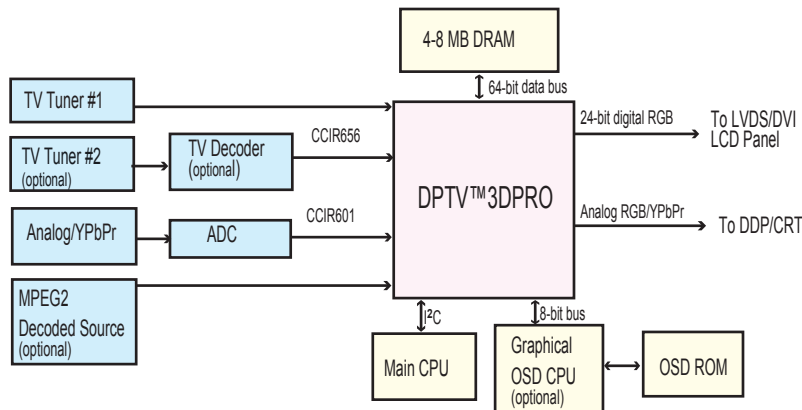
4-8 MB DRAM

64-bit data bus

TV Tuner #1

TV Tuner #2
(optional)

TV Decoder
(optional)

CCIR656

Analog/YPbPr

ADC

CCIR601

MPEG2
Decoded Source
(optional)

DPTV™3DPRO

24-bit digital RGB

To LVDS/DVI
LCD Panel

Analog RGB/YPbPr

To DDP/CRT

I²C

8-bit bus

Main CPU

Graphical
OSD CPU
(optional)

OSD ROM